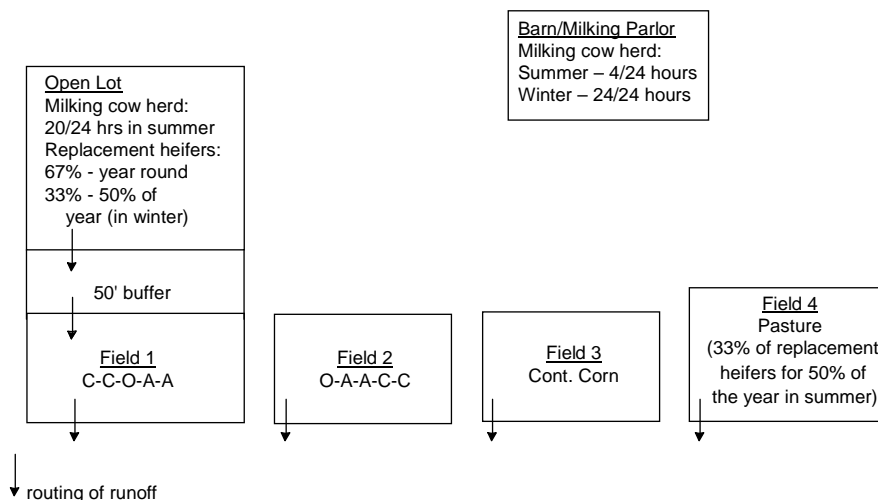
Barn/Milking Parlor
Milking cow herd:
Summer – 4/24 hours
Winter – 24/24 hours

Open Lot
Milking cow herd:
20/24 hrs in summer
Replacement heifers:
67% - year round
33% - 50% of year (in winter)

50' buffer

Field 1
C-C-O-A-A

Field 2
O-A-A-C-C

Field 3
Cont. Corn

Field 4
Pasture
(33% of replacement heifers for 50% of the year in summer)

routing of runoff